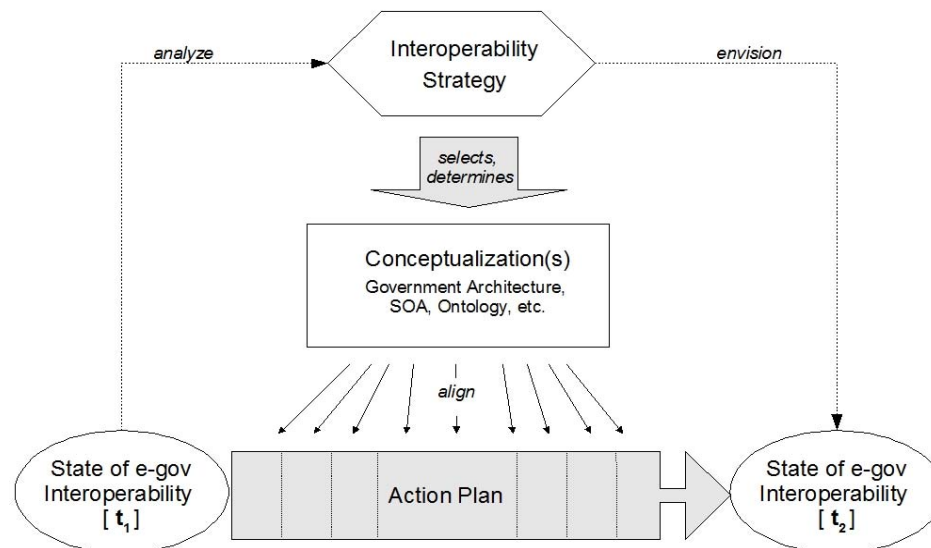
analyze

Interoperability Strategy

envision

selects, determines

Conceptualization(s)
Government Architecture, SOA, Ontology, etc.

align

State of e-gov Interoperability [ $t_1$ ]

Action Plan

State of e-gov Interoperability [ $t_2$ ]